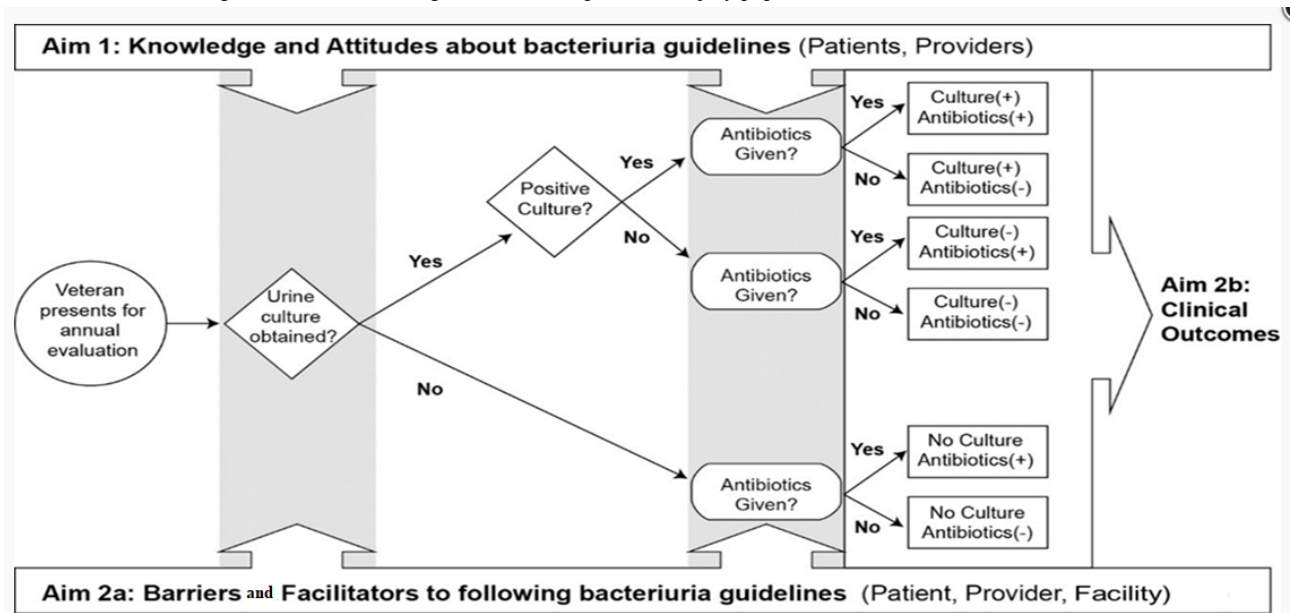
Aim 1: Knowledge and Attitudes about bacteriuria guidelines (Patients, Providers)

Veteran presents for annual evaluation

Urine culture obtained?

Yes

Positive Culture?

Yes

Antibiotics Given?

Yes

Culture(+) Antibiotics(+)

No

Culture(+) Antibiotics(-)

No

Antibiotics Given?

Yes

Culture(-) Antibiotics(+)

No

Culture(-) Antibiotics(-)

No

Antibiotics Given?

Yes

No Culture Antibiotics(+)

No

No Culture Antibiotics(-)

Aim 2b: Clinical Outcomes

Aim 2a: Barriers and Facilitators to following bacteriuria guidelines (Patient, Provider, Facility)